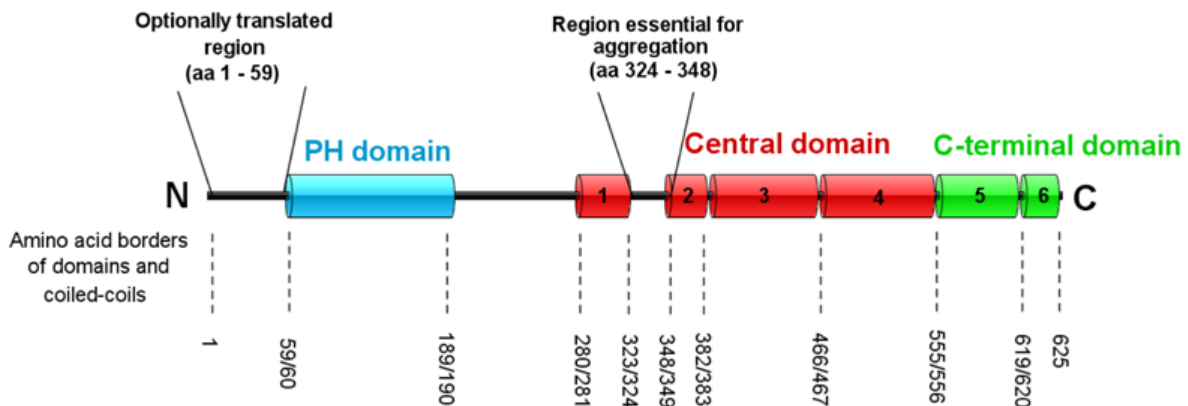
Optionally translated region (aa 1 - 59)

Region essential for aggregation (aa 324 - 348)

PH domain

Central domain

C-terminal domain

N

1

2

3

4

5

6

C

Amino acid borders of domains and coiled-coils

1

59/60

189/190

280/281

323/324

348/349

382/383

466/467

555/556

619/620

625